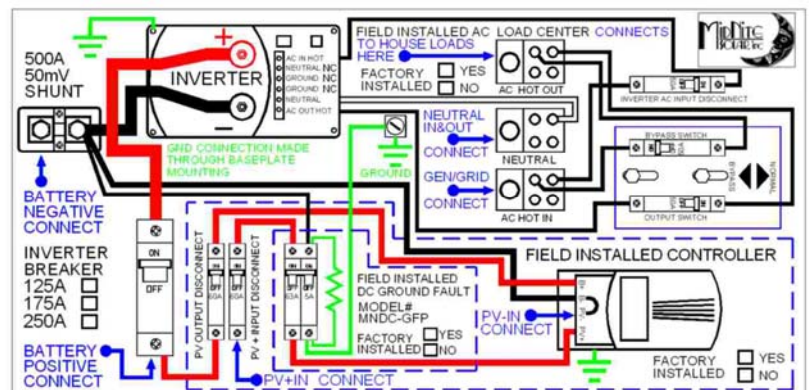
500A
50mV
SHUNT

INVERTER

AC IN HOT
NEUTRAL NC
GROUND NC
GROUND NC
NEUTRAL
AC OUT HOT

FIELD INSTALLED AC LOAD CENTER CONNECTS TO HOUSE LOADS HERE

FACTORY INSTALLED ☐ YES ☐ NO

AC HOT OUT

INVERTER AC INPUT DISCONNECT

MidNite Solar inc

NEUTRAL IN&OUT CONNECT

NEUTRAL

BYPASS SWITCH

BYPASS

NORMAL

OUTPUT SWITCH

GEN/GRID CONNECT

AC HOT IN

GND CONNECTION MADE THROUGH BASEPLATE MOUNTING

GROUND

BATTERY NEGATIVE CONNECT

INVERTER BREAKER
125A ☐
175A ☐
250A ☐

ON
OFF

BATTERY POSITIVE CONNECT

PV OUTPUT DISCONNECT

PV + INPUT DISCONNECT

FIELD INSTALLED DC GROUND FAULT
MODEL# MNDC-GFP

FACTORY INSTALLED ☐ YES ☐ NO

FIELD INSTALLED CONTROLLER

PV-IN CONNECT

FACTORY INSTALLED ☐ YES ☐ NO

PV+IN CONNECT